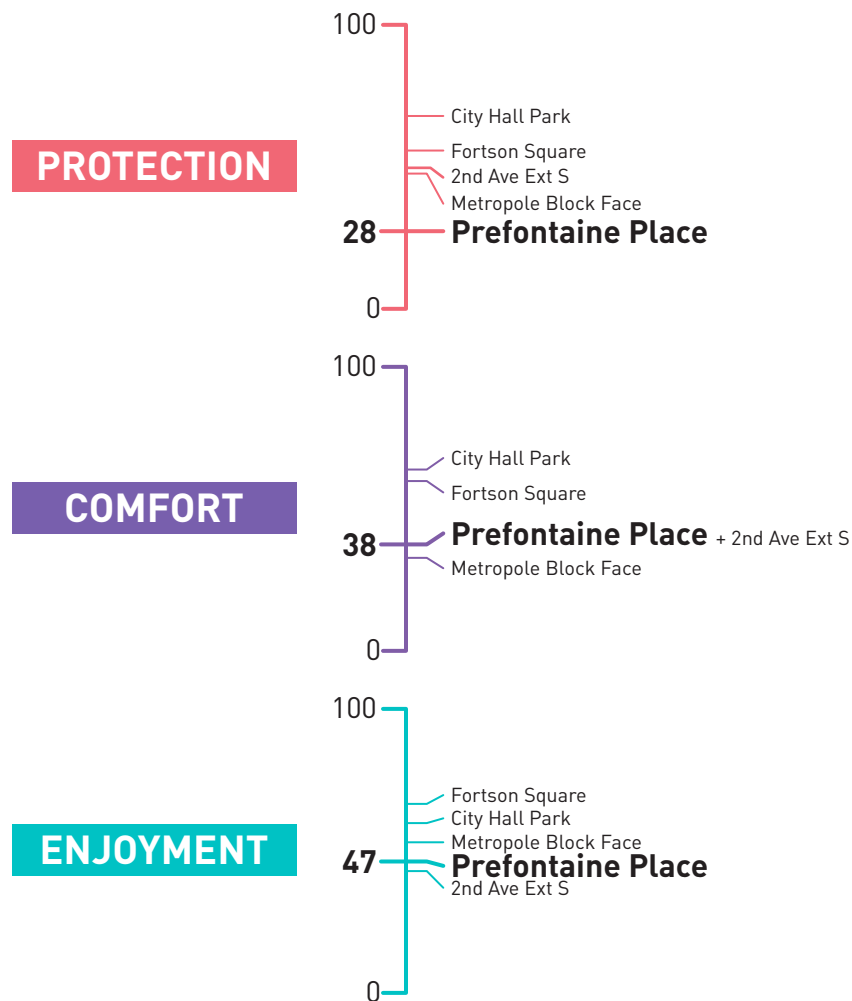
PROTECTION

100

City Hall Park
Fortson Square
2nd Ave Ext S
Metropole Block Face

28 Prefontaine Place

0

COMFORT

100

City Hall Park
Fortson Square

38 Prefontaine Place + 2nd Ave Ext S

Metropole Block Face

0

ENJOYMENT

100

Fortson Square
City Hall Park
Metropole Block Face

47 Prefontaine Place

2nd Ave Ext S

0